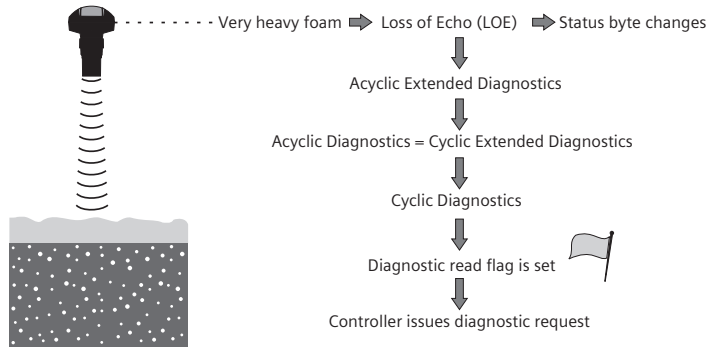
Very heavy foam
Loss of Echo (LOE)
Status byte changes
Acyclic Extended Diagnostics
Acyclic Diagnostics = Cyclic Extended Diagnostics
Cyclic Diagnostics
Diagnostic read flag is set
Controller issues diagnostic request